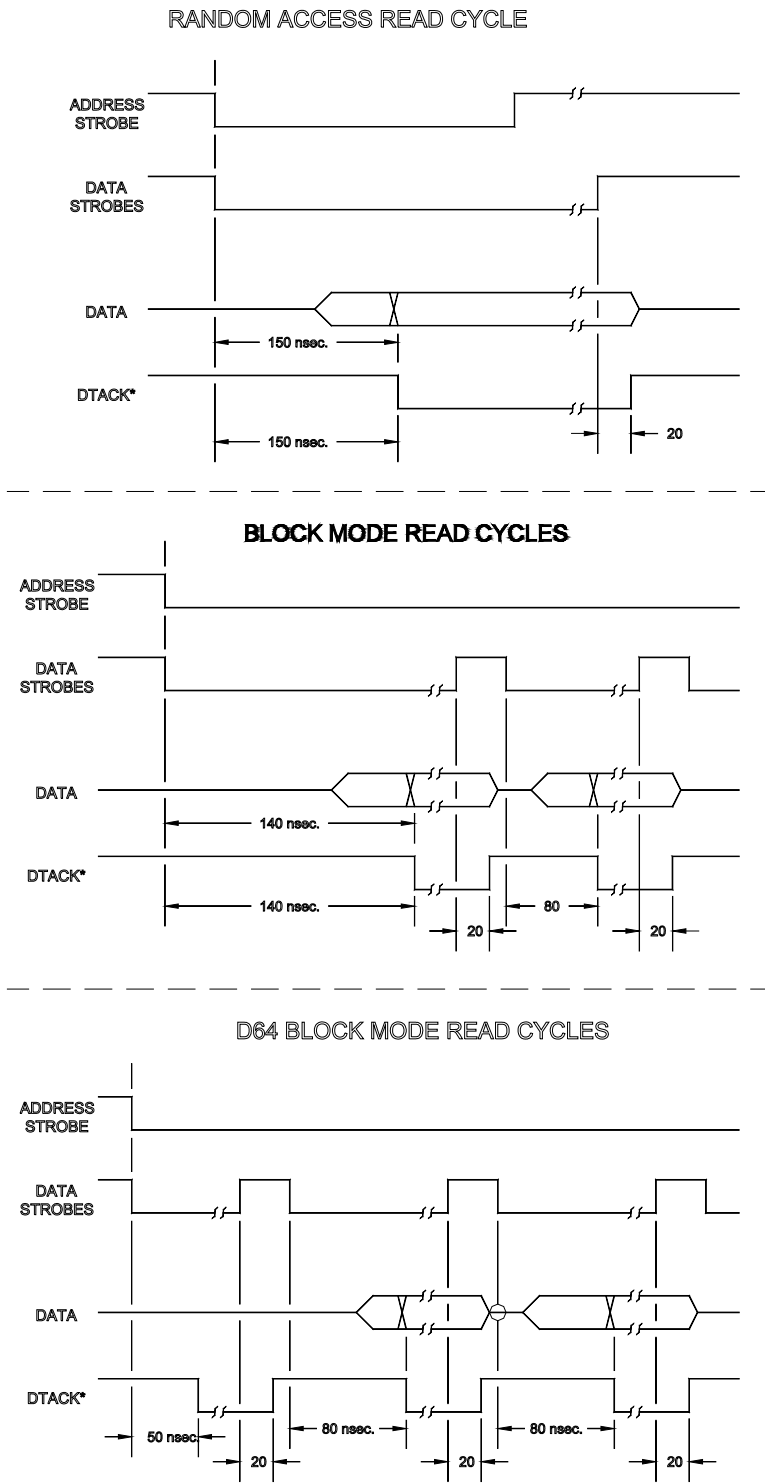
RANDOM ACCESS READ CYCLE

ADDRESS STROBE

DATA STROBES

DATA

150 nsec.

DTACK*

150 nsec.

20

BLOCK MODE READ CYCLES

ADDRESS STROBE

DATA STROBES

DATA

140 nsec.

DTACK*

140 nsec.

20

80

20

D64 BLOCK MODE READ CYCLES

ADDRESS STROBE

DATA STROBES

DATA

DTACK*

50 nsec.

20

80 nsec.

20

80 nsec.

20